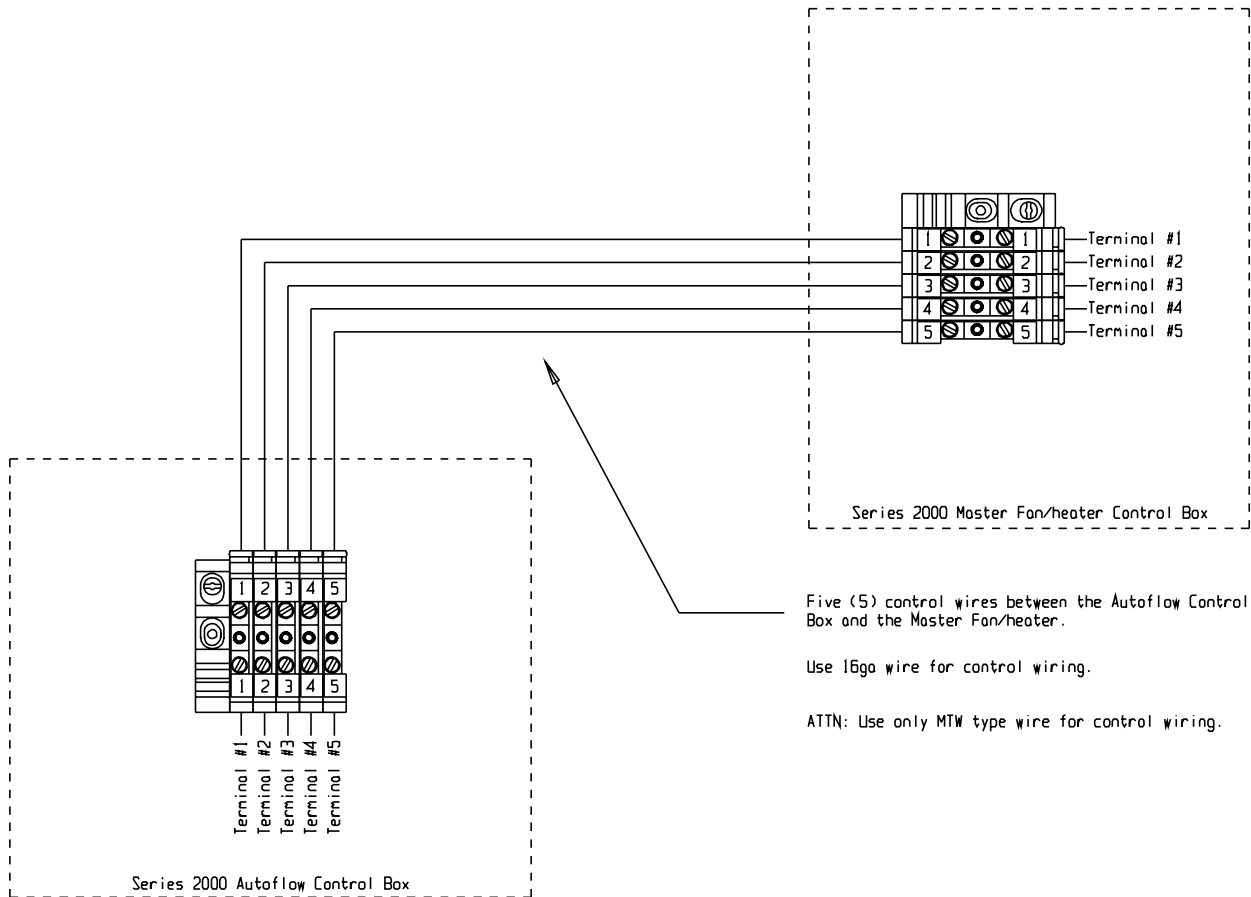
1 1 Terminal #1
2 2 Terminal #2
3 3 Terminal #3
4 4 Terminal #4
5 5 Terminal #5

Series 2000 Master Fan/heater Control Box

1 2 3 4 5
1 2 3 4 5

Terminal #1
Terminal #2
Terminal #3
Terminal #4
Terminal #5

Five (5) control wires between the Autoflow Control Box and the Master Fan/heater.

Use 16ga wire for control wiring.

ATTN: Use only MTW type wire for control wiring.

Series 2000 Autoflow Control Box